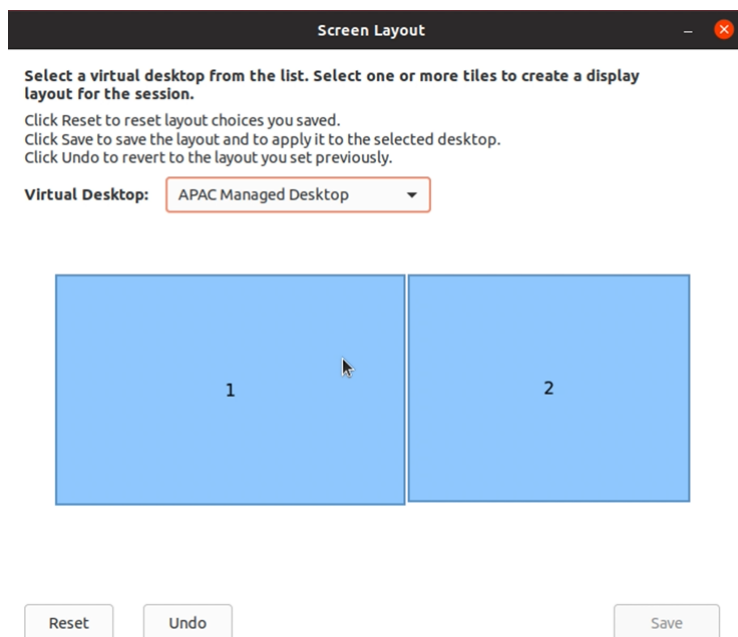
Screen Layout

Select a virtual desktop from the list. Select one or more tiles to create a display layout for the session.

Click Reset to reset layout choices you saved.
Click Save to save the layout and to apply it to the selected desktop.
Click Undo to revert to the layout you set previously.

Virtual Desktop: APAC Managed Desktop

1

2

Reset Undo Save